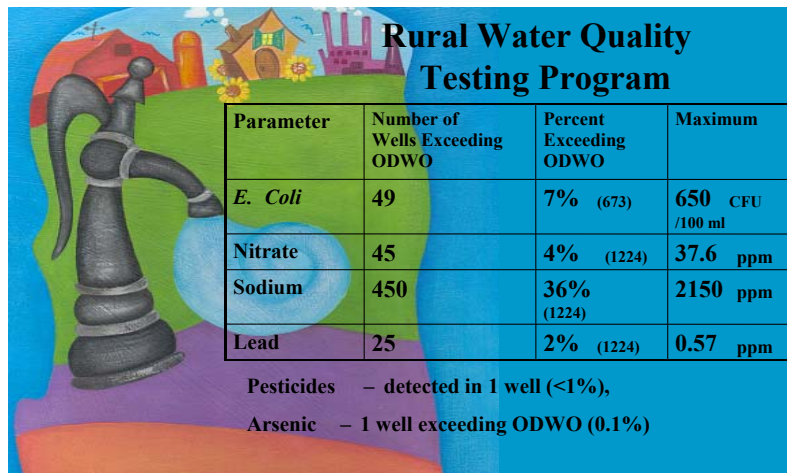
Rural Water Quality Testing Program

| Parameter | Number of Wells Exceeding ODWO | Percent Exceeding ODWO | Maximum |
|---|---|---|---|
| *E. Coli* | 49 | 7% (673) | 650 CFU /100 ml |
| Nitrate | 45 | 4% (1224) | 37.6 ppm |
| Sodium | 450 | 36% (1224) | 2150 ppm |
| Lead | 25 | 2% (1224) | 0.57 ppm |

Pesticides – detected in 1 well (<1%),

Arsenic – 1 well exceeding ODWO (0.1%)